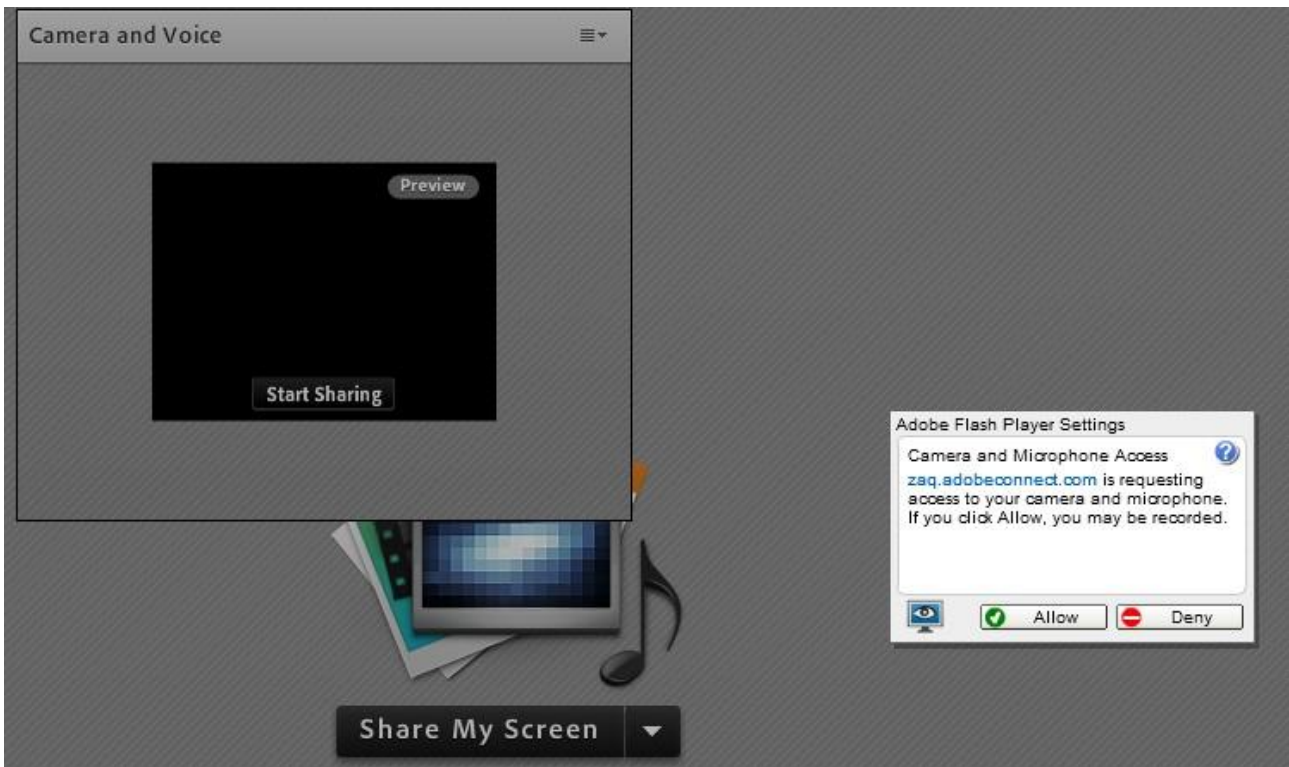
Camera and Voice

Preview

Start Sharing

Adobe Flash Player Settings

Camera and Microphone Access

zaq.adobeconnect.com is requesting access to your camera and microphone. If you click Allow, you may be recorded.

Allow

Deny

Share My Screen